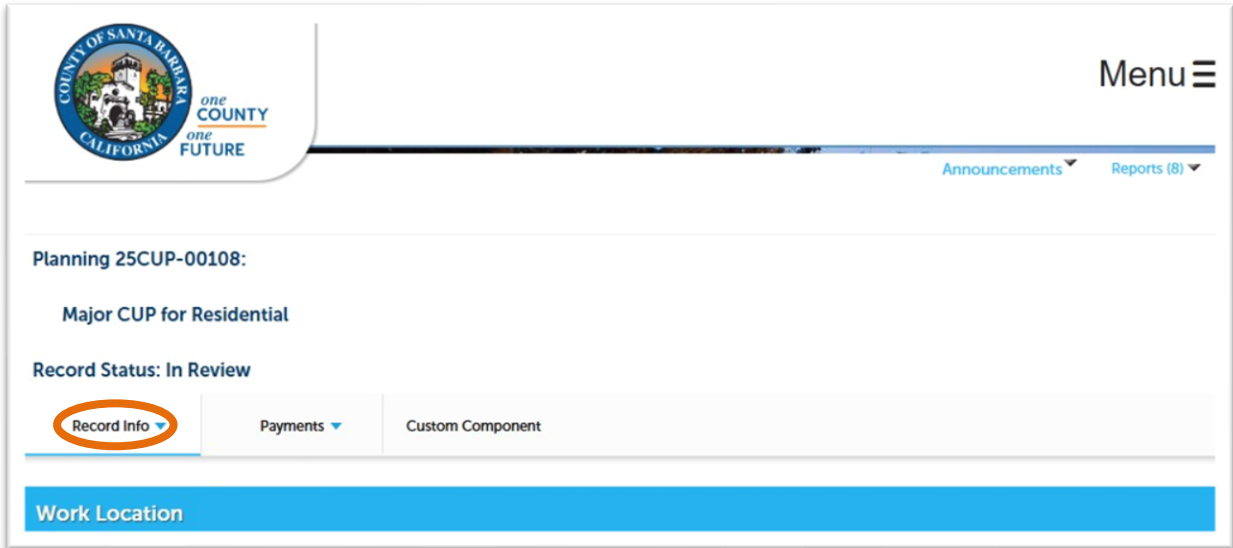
COUNTY OF SANTA BARBARA CALIFORNIA

one COUNTY one FUTURE

Menu

Announcements

Reports (8)

Planning 25CUP-00108:

Major CUP for Residential

Record Status: In Review

Record Info

Payments

Custom Component

Work Location